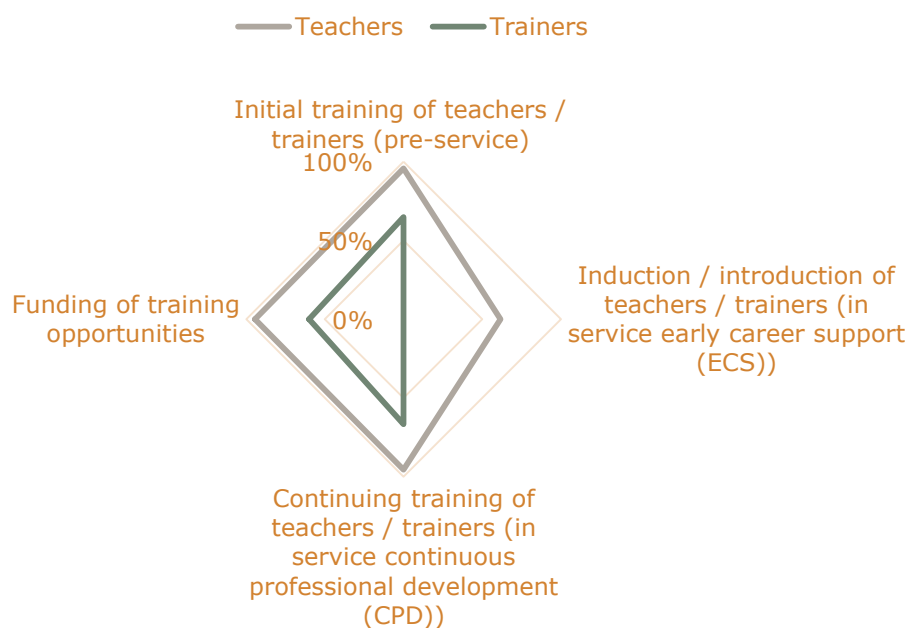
Teachers Trainers

Initial training of teachers / trainers (pre-service)

100%

50%

0%

Induction / introduction of teachers / trainers (in service early career support (ECS))

Continuing training of teachers / trainers (in service continuous professional development (CPD))

Funding of training opportunities